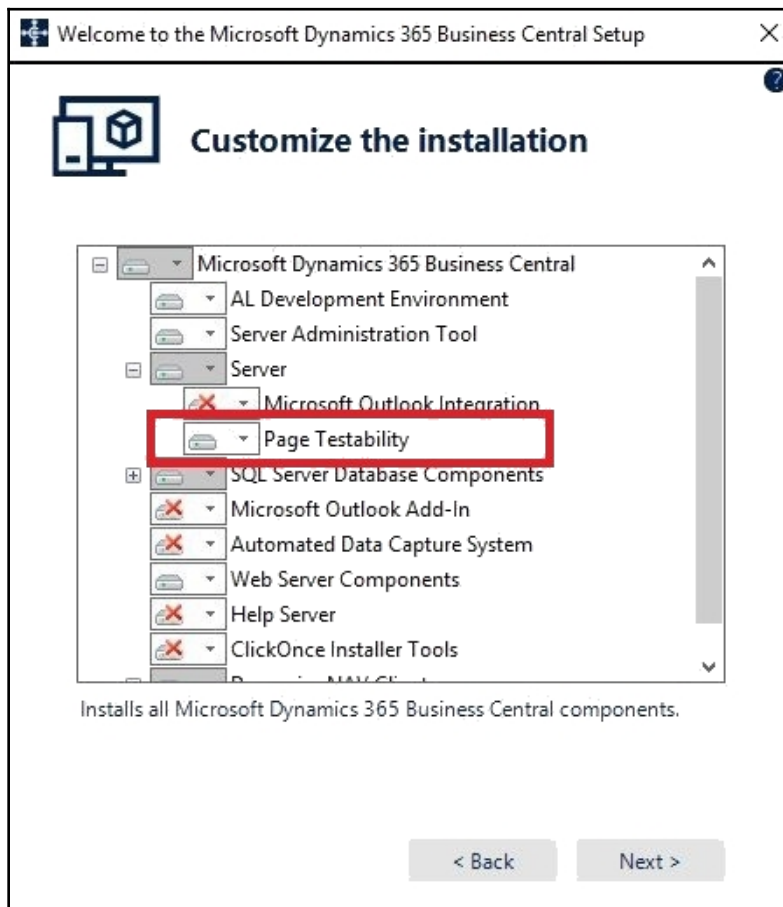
Welcome to the Microsoft Dynamics 365 Business Central Setup

Customize the installation

Microsoft Dynamics 365 Business Central
AL Development Environment
Server Administration Tool
Server
Microsoft Outlook Integration
Page Testability
SQL Server Database Components
Microsoft Outlook Add-In
Automated Data Capture System
Web Server Components
Help Server
ClickOnce Installer Tools
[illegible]

Installs all Microsoft Dynamics 365 Business Central components.

< Back
Next >